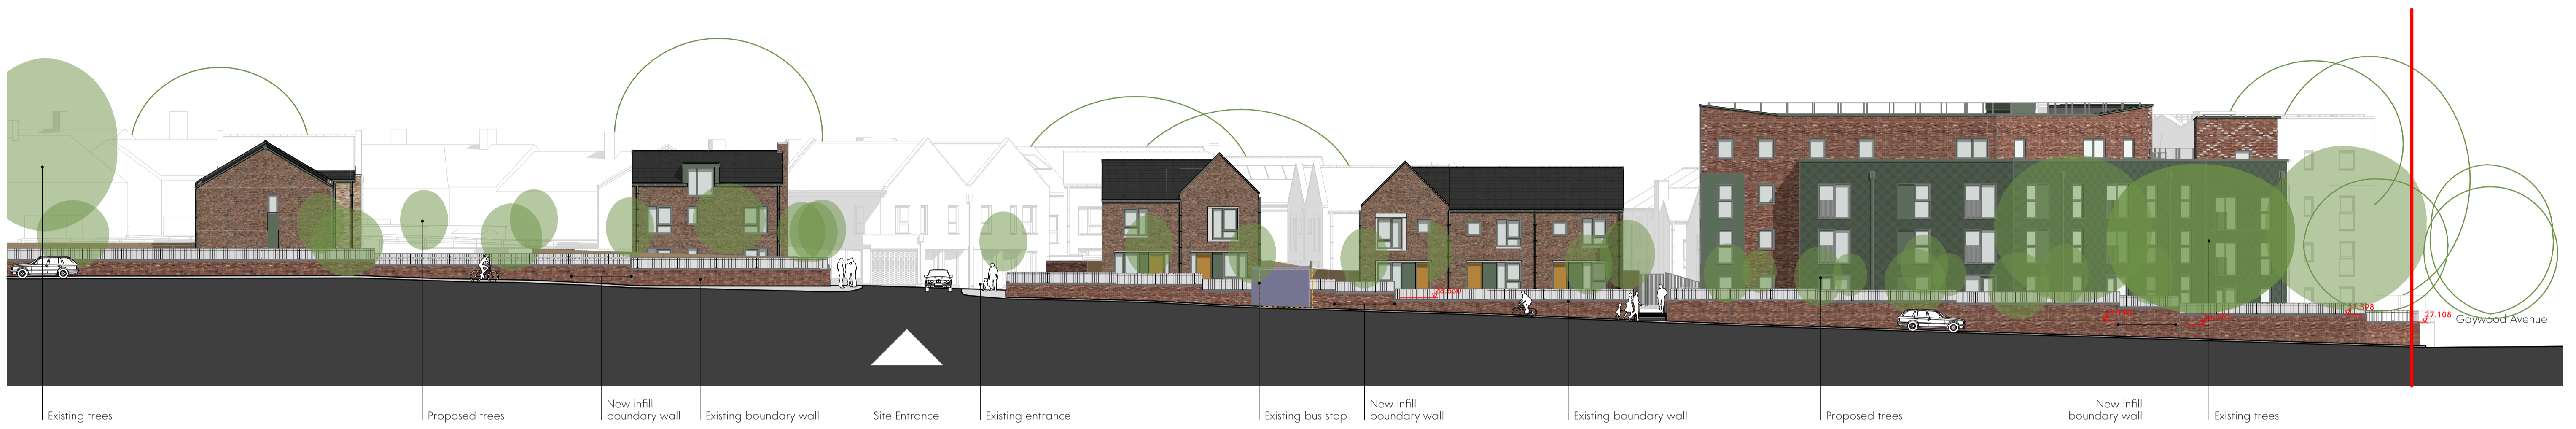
Gaywood Avenue

27.108

Existing trees

Proposed trees

New infill boundary wall

Existing boundary wall

Site Entrance

Existing entrance

Existing bus stop

New infill boundary wall

Existing boundary wall

Proposed trees

New infill boundary wall

Existing trees